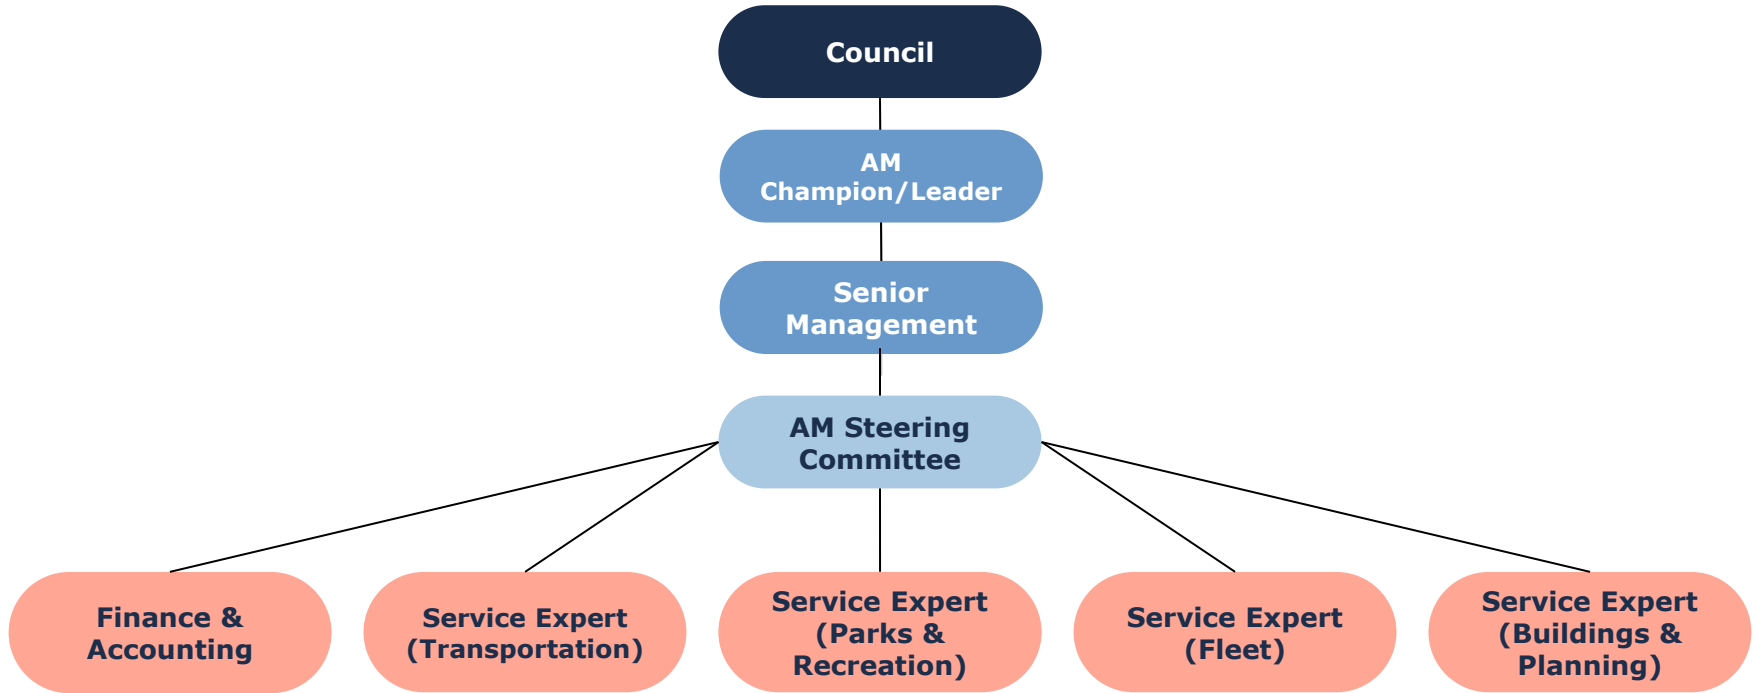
Council

AM Champion/Leader

Senior Management

AM Steering Committee

Finance & Accounting

Service Expert (Transportation)

Service Expert (Parks & Recreation)

Service Expert (Fleet)

Service Expert (Buildings & Planning)